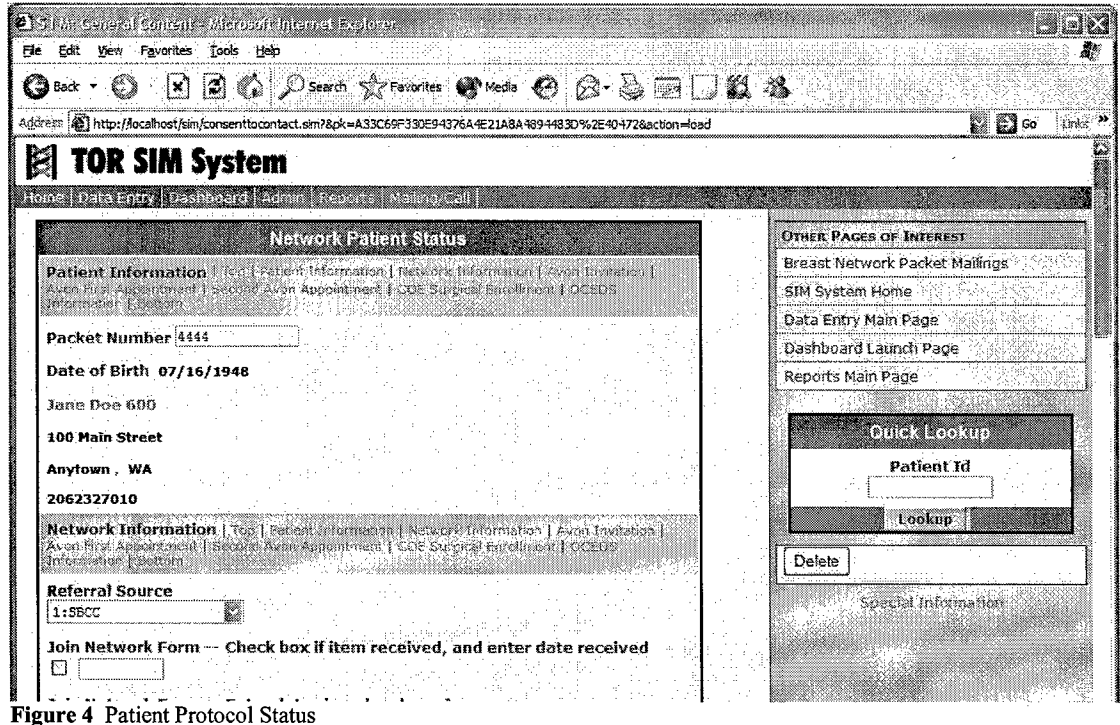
SIM: General Content - Microsoft Internet Explorer

File Edit View Favorites Tools Help

Back Search Favorites Media

Address http://localhost/sim/consenttocontact.sim?&pk=A33C69F330E94376A4E21A8A4894483D%2E40472&action=load

Go Links »

TOR SIM System

Home | Data Entry | Dashboard | Admin | Reports | Mailing Call |

Network Patient Status

Patient Information | Top | Patient Information | Network Information | Avon Invitation | Avon First Appointment | Second Avon Appointment | COE Surgical Enrollment | OCEDS Information | Bottom

Packet Number 4444

Date of Birth 07/16/1948

Jane Doe 600

100 Main Street

Anytown , WA

2062327010

Network Information | Top | Patient Information | Network Information | Avon Invitation | Avon First Appointment | Second Avon Appointment | COE Surgical Enrollment | OCEDS Information | Bottom

Referral Source

1:SBCC

Join Network Form -- Check box if item received, and enter date received

OTHER PAGES OF INTEREST

Breast Network Packet Mailings

SIM System Home

Data Entry Main Page

Dashboard Launch Page

Reports Main Page

Quick Lookup

Patient Id

Lookup

Delete

Special Information

Figure 4 Patient Protocol Status